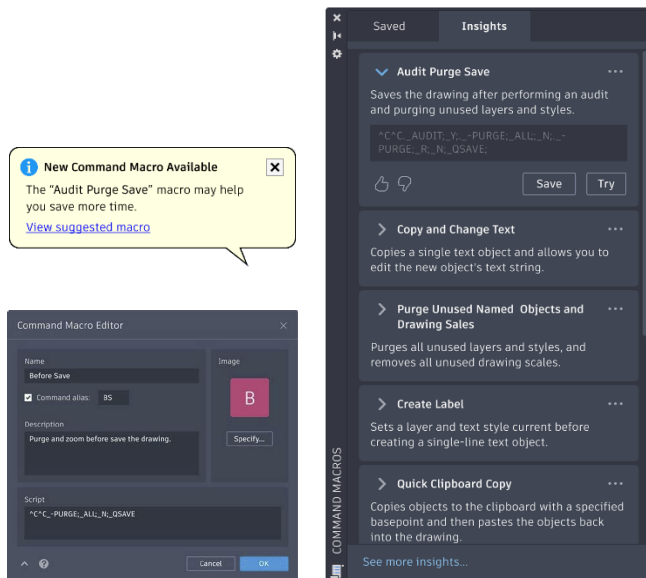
New Command Macro Available

The "Audit Purge Save" macro may help you save more time.

View suggested macro

Command Macro Editor

Name
Before Save

Command alias: BS

Description
Purge and zoom before save the drawing.

Image
B
Specify...

Script
^C^C_-PURGE;_ALL;_N;_QSAVE

Cancel OK

Saved Insights

Audit Purge Save
Saves the drawing after performing an audit and purging unused layers and styles.
^C^C_AUDIT;_Y;_-PURGE;_ALL;_N;_-PURGE;_R;_N;_QSAVE;
Save Try

Copy and Change Text
Copies a single text object and allows you to edit the new object's text string.

Purge Unused Named Objects and Drawing Sales
Purges all unused layers and styles, and removes all unused drawing scales.

Create Label
Sets a layer and text style current before creating a single-line text object.

Quick Clipboard Copy
Copies objects to the clipboard with a specified basepoint and then pastes the objects back into the drawing.

See more insights...

COMMAND MACROS